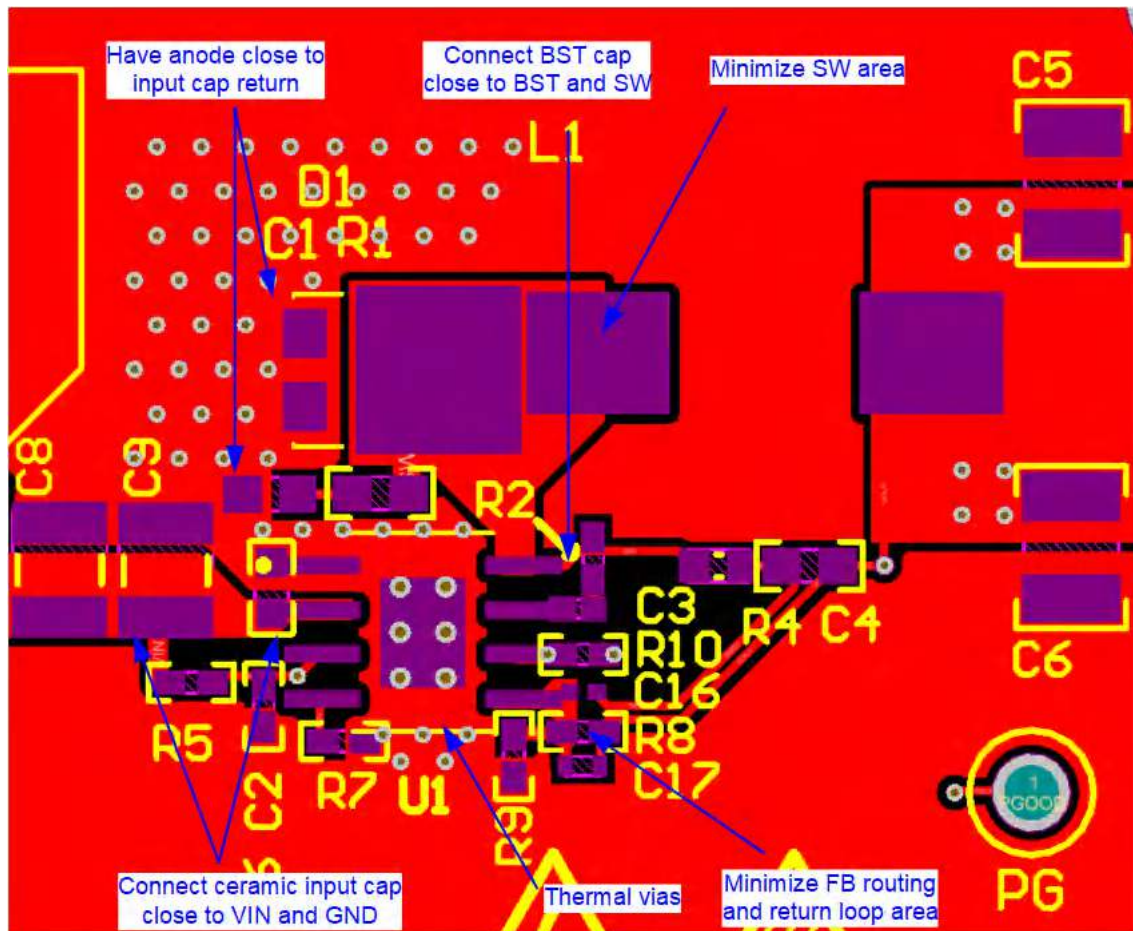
Have anode close to input cap return

Connect BST cap close to BST and SW

Minimize SW area

C5

L1

D1

C1 R1

C8

C9

R2

C3

R10

R4 C4

C16

C6

R8

C17

R5

C2

R7

U1

R9

1
PGOOD

PG

Connect ceramic input cap close to VIN and GND

Thermal vias

Minimize FB routing and return loop area